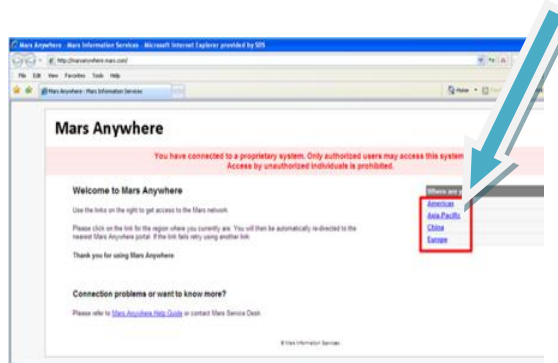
Mars Anywhere - Mars Information Services - Microsoft Internet Explorer provided by SIS

http://marsanywhere.mars.com/

File Edit View Favorites Tools Help

Mars Anywhere - Mars Information Services

Mars Anywhere

You have connected to a proprietary system. Only authorized users may access this system Access by unauthorized individuals is prohibited.

Welcome to Mars Anywhere

Use the links on the right to get access to the Mars network.

Please click on the link for the region where you currently are. You will then be automatically re-directed to the nearest Mars Anywhere portal. If the link fails retry using another link.

Thank you for using Mars Anywhere

Where are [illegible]

Americas

Asia Pacific

China

Europe

Connection problems or want to know more?

Please refer to Mars Anywhere Help Guide or contact Mars Service Desk

© Mars Information Services